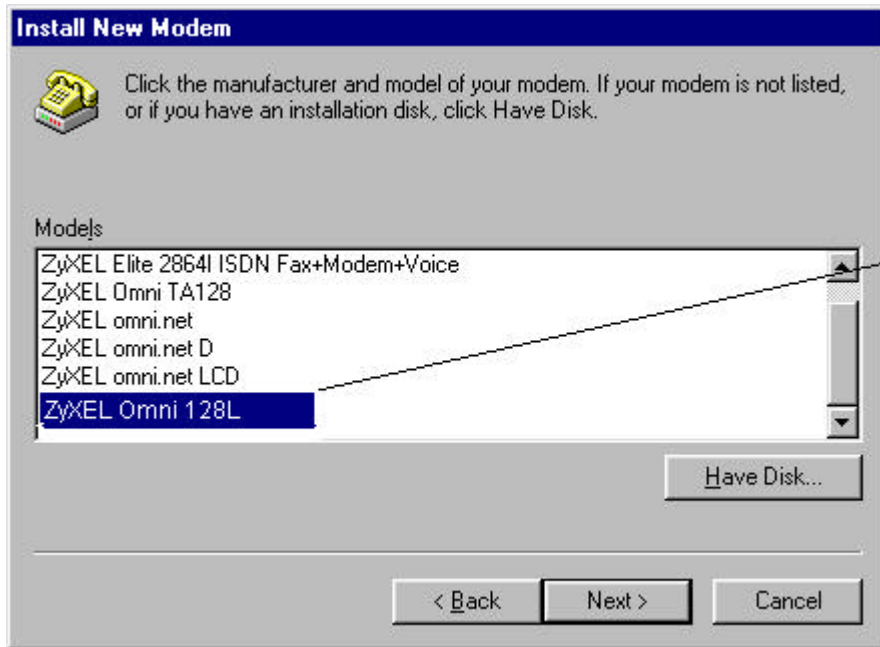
Install New Modem

Click the manufacturer and model of your modem. If your modem is not listed, or if you have an installation disk, click Have Disk.

Models

ZyXEL Elite 2864I ISDN Fax+Modem+Voice
ZyXEL Omni TA128
ZyXEL omni.net
ZyXEL omni.net D
ZyXEL omni.net LCD
ZyXEL Omni 128L

Have Disk...

< Back

Next >

Cancel